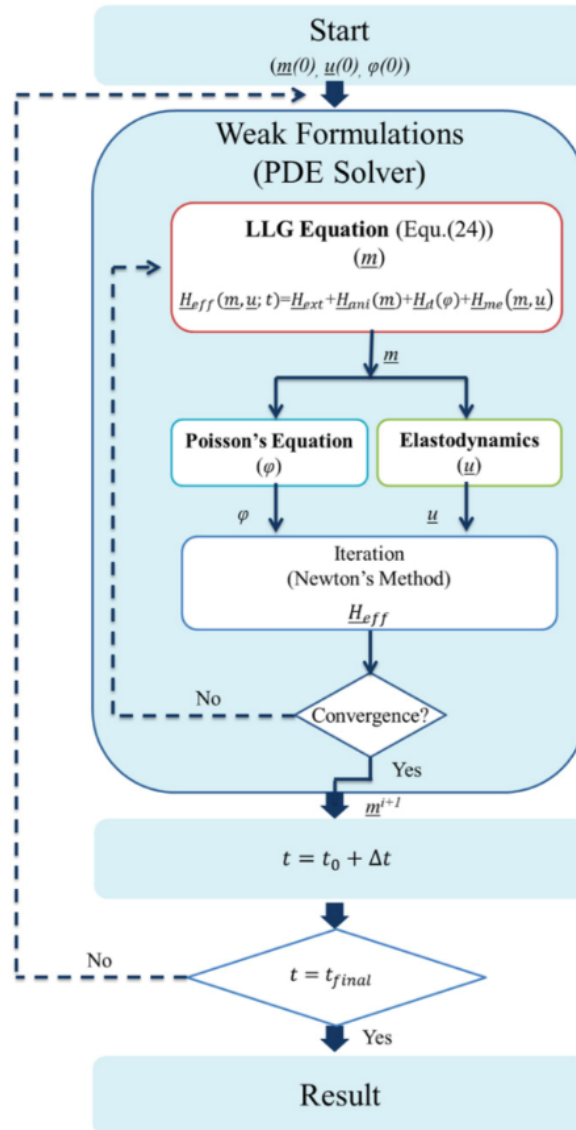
Start

$(\underline{m}(0), \underline{u}(0), \varphi(0))$

Weak Formulations
(PDE Solver)

**LLG Equation** (Equ.(24))
$(\underline{m})$

$\underline{H}_{eff}(\underline{m},\underline{u};t)=\underline{H}_{ext}+\underline{H}_{ani}(\underline{m})+\underline{H}_{d}(\varphi)+\underline{H}_{me}(\underline{m},\underline{u})$

$\underline{m}$

**Poisson's Equation**
$(\varphi)$

**Elastodynamics**
$(\underline{u})$

$\varphi$

$\underline{u}$

Iteration
(Newton's Method)
$\underline{H}_{eff}$

No

Convergence?

Yes

$\underline{m}^{i+1}$

$t = t_0 + \Delta t$

No

$t = t_{final}$

Yes

Result